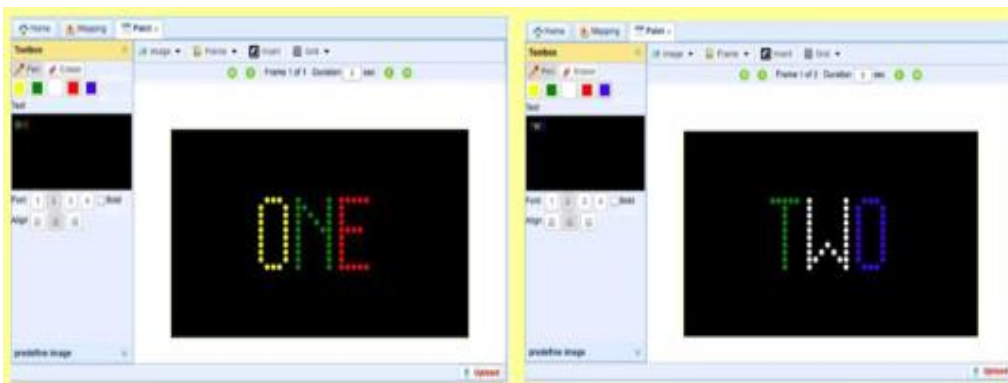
Home | Mapping | Paint ×

Toolbox

Pen | Eraser

Text

Font 1 2 3 4 Bold

Align

predefine image

Image ▾ | Frame ▾ | Insert | Grid ▾

Frame 1 of 1 Duration 3 sec

ONE

Upload

Home | Mapping | Paint ×

Toolbox

Pen | Eraser

Text

Font 1 2 3 4 Bold

Align

predefine image

Image ▾ | Frame ▾ | Insert | Grid ▾

Frame 1 of 2 Duration 3 sec

TWO

Upload